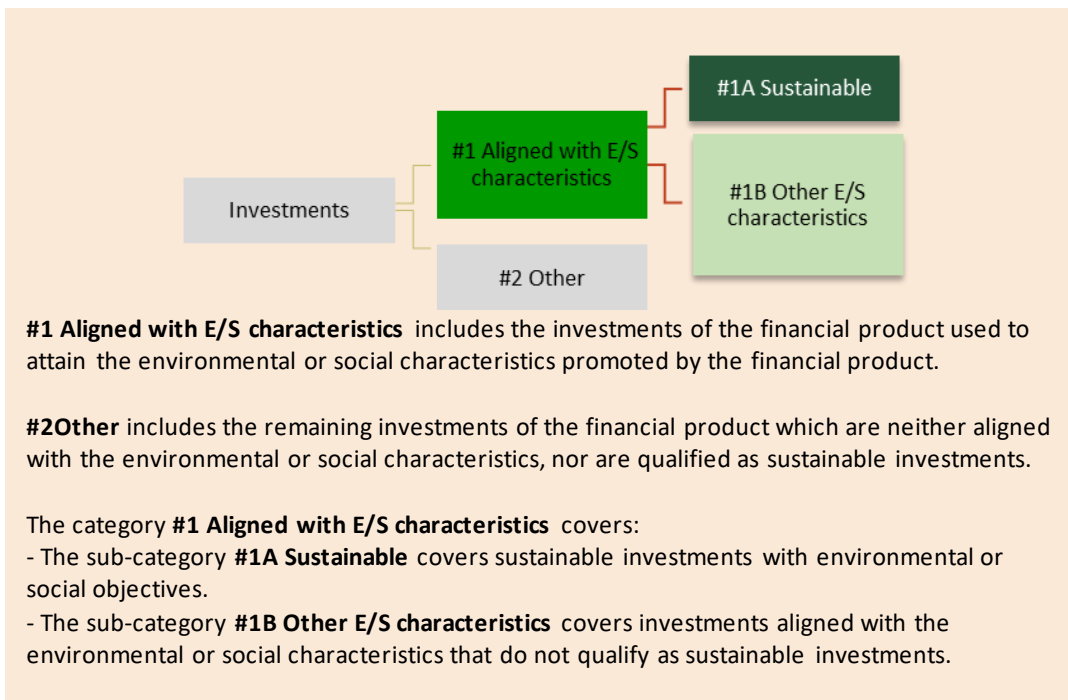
Investments

#1 Aligned with E/S characteristics

#2 Other

#1A Sustainable

#1B Other E/S characteristics

**#1 Aligned with E/S characteristics** includes the investments of the financial product used to attain the environmental or social characteristics promoted by the financial product.

**#2Other** includes the remaining investments of the financial product which are neither aligned with the environmental or social characteristics, nor are qualified as sustainable investments.

The category **#1 Aligned with E/S characteristics** covers:
- The sub-category **#1A Sustainable** covers sustainable investments with environmental or social objectives.
- The sub-category **#1B Other E/S characteristics** covers investments aligned with the environmental or social characteristics that do not qualify as sustainable investments.